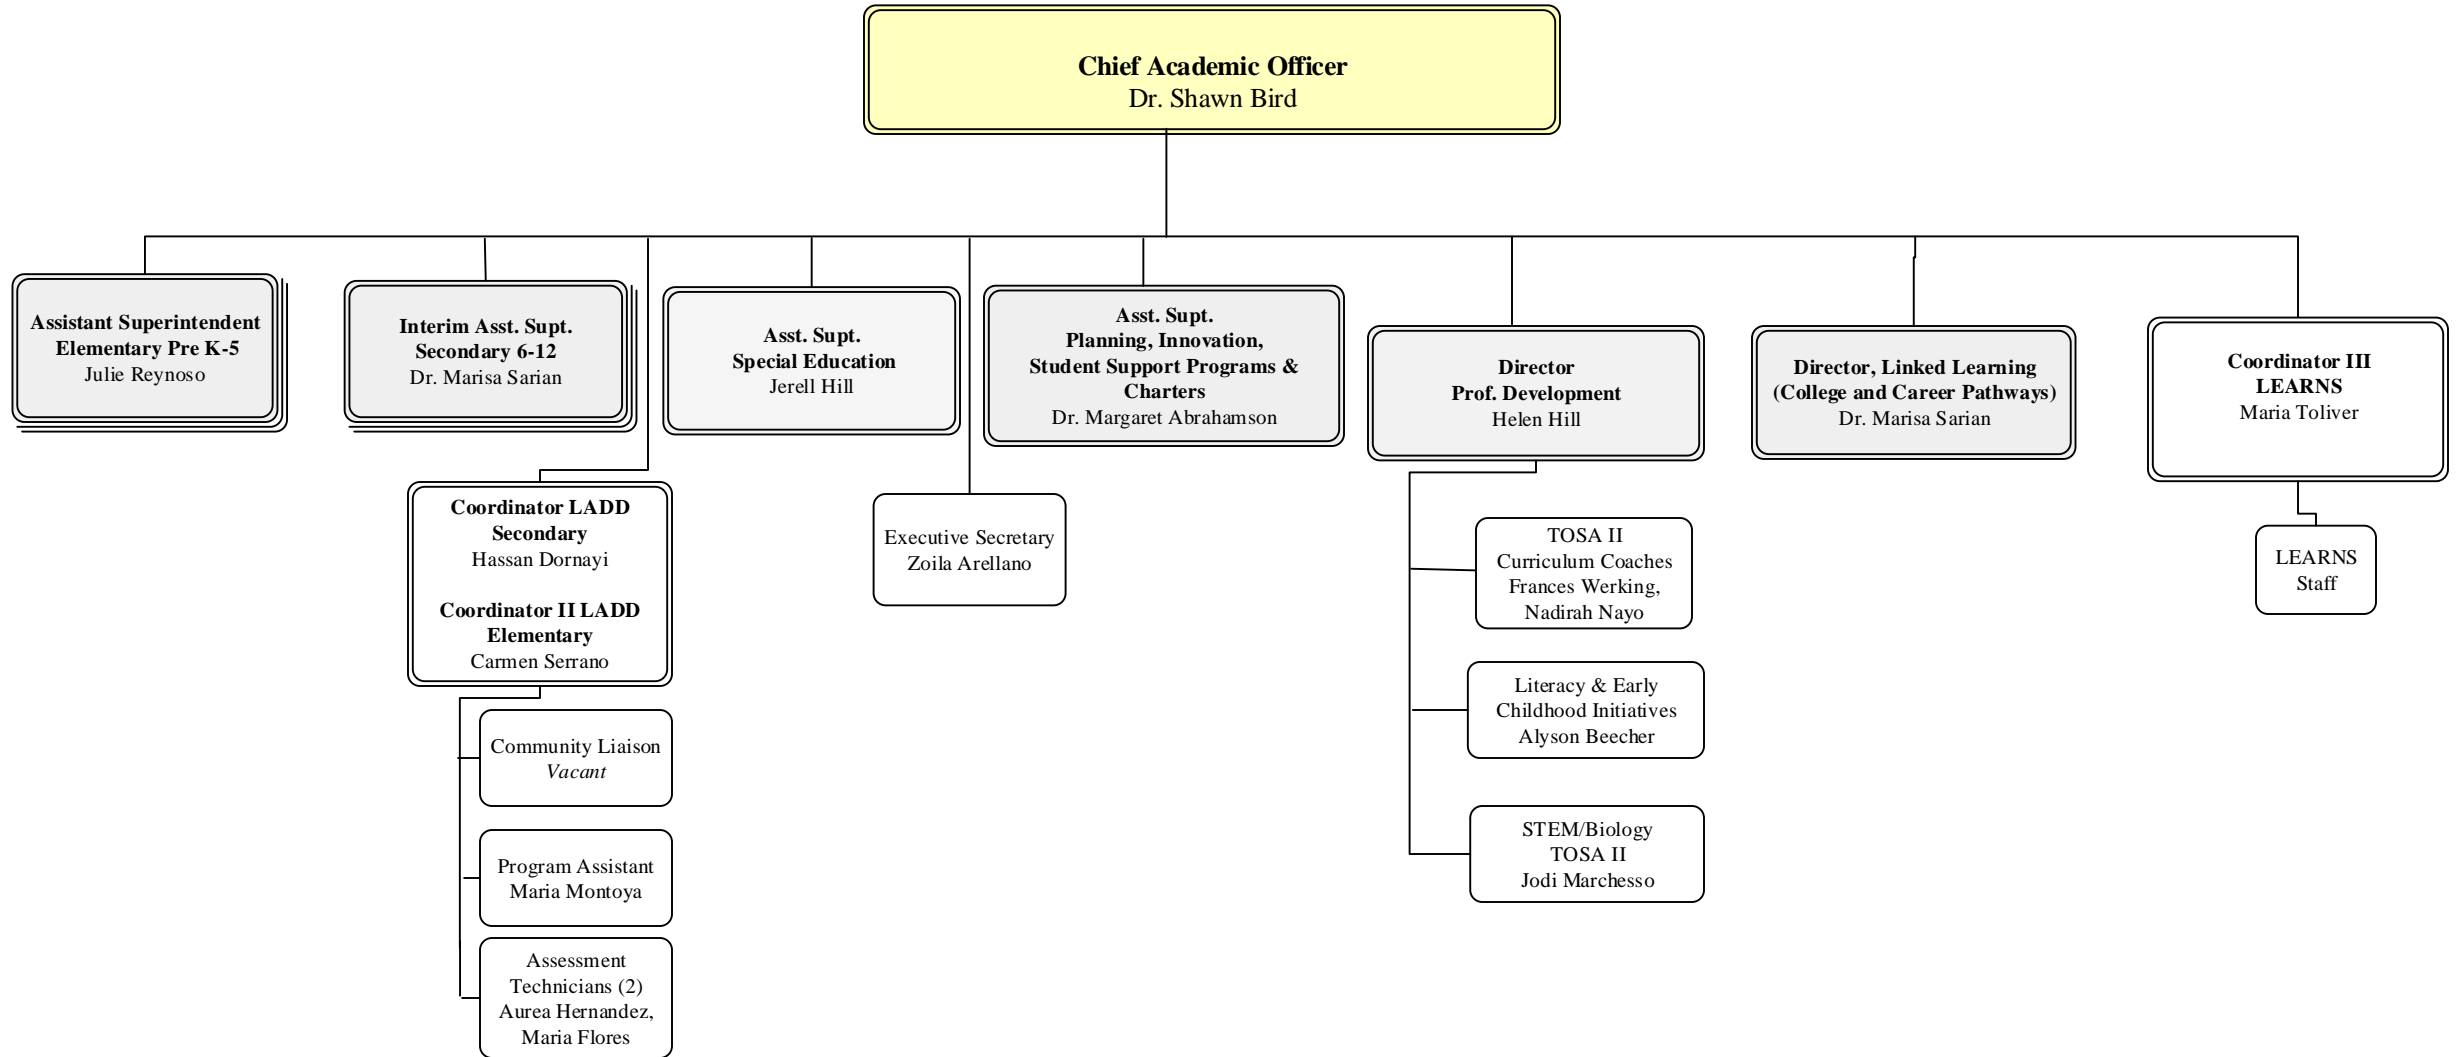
**Chief Academic Officer**
Dr. Shawn Bird

**Assistant Superintendent Elementary Pre K-5**
Julie Reynoso

**Interim Asst. Supt. Secondary 6-12**
Dr. Marisa Sarian

**Asst. Supt. Special Education**
Jerell Hill

**Asst. Supt. Planning, Innovation, Student Support Programs & Charters**
Dr. Margaret Abrahamson

**Director Prof. Development**
Helen Hill

**Director, Linked Learning (College and Career Pathways)**
Dr. Marisa Sarian

**Coordinator III LEARNS**
Maria Toliver

**Coordinator LADD Secondary**
Hassan Dornayi

**Coordinator II LADD Elementary**
Carmen Serrano

Executive Secretary
Zoila Arellano

TOSA II
Curriculum Coaches
Frances Werking, Nadirah Nayo

LEARNS Staff

Community Liaison
*Vacant*

Literacy & Early Childhood Initiatives
Alyson Beecher

Program Assistant
Maria Montoya

STEM/Biology
TOSA II
Jodi Marchesso

Assessment Technicians (2)
Aurea Hernandez, Maria Flores